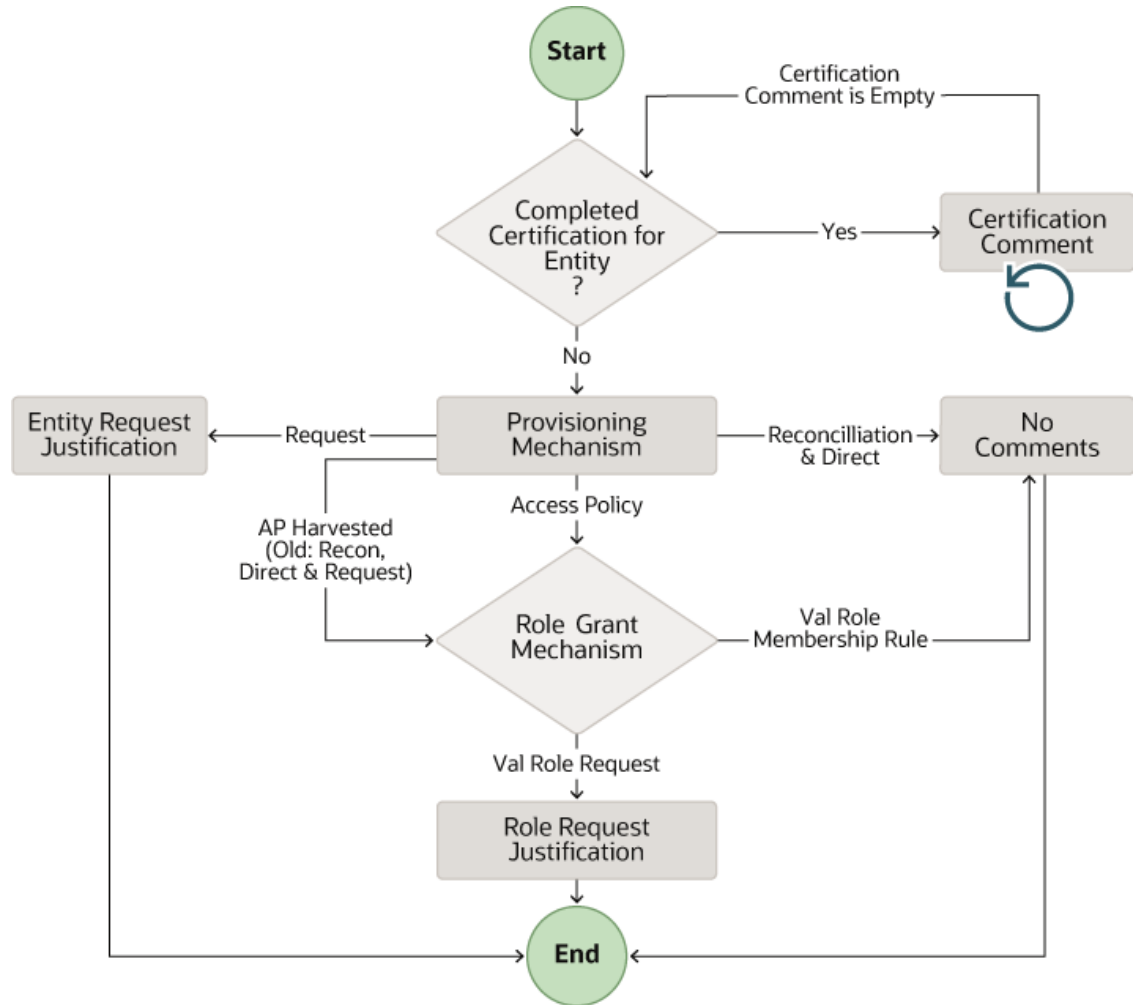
Start

Certification Comment is Empty

Completed Certification for Entity ?

Yes

Certification Comment

No

Entity Request Justification

Request

Provisioning Mechanism

Reconcilliation & Direct

No Comments

Access Policy

AP Harvested (Old: Recon, Direct & Request)

Role Grant Mechanism

Val Role Membership Rule

Val Role Request

Role Request Justification

End